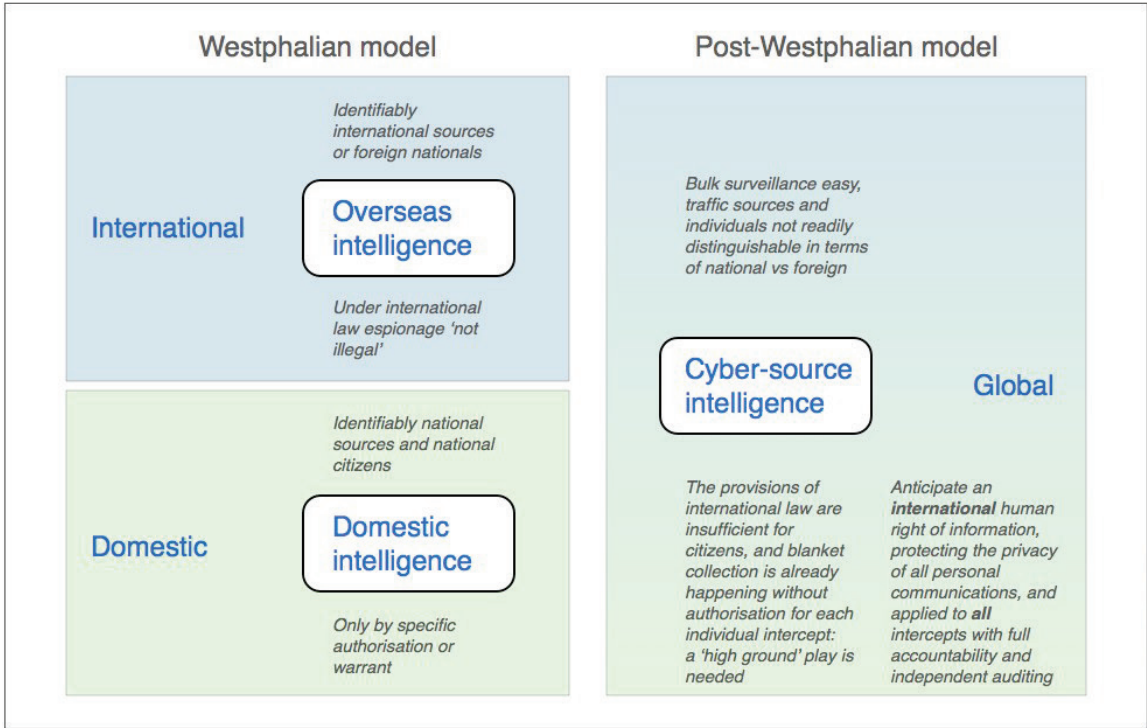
Westphalian model

Post-Westphalian model

Identifiably international sources or foreign nationals

International

Overseas intelligence

Under international law espionage 'not illegal'

Identifiably national sources and national citizens

Domestic

Domestic intelligence

Only by specific authorisation or warrant

Bulk surveillance easy, traffic sources and individuals not readily distinguishable in terms of national vs foreign

Cyber-source intelligence

Global

The provisions of international law are insufficient for citizens, and blanket collection is already happening without authorisation for each individual intercept: a 'high ground' play is needed

Anticipate an ***international*** human right of information, protecting the privacy of all personal communications, and applied to ***all*** intercepts with full accountability and independent auditing